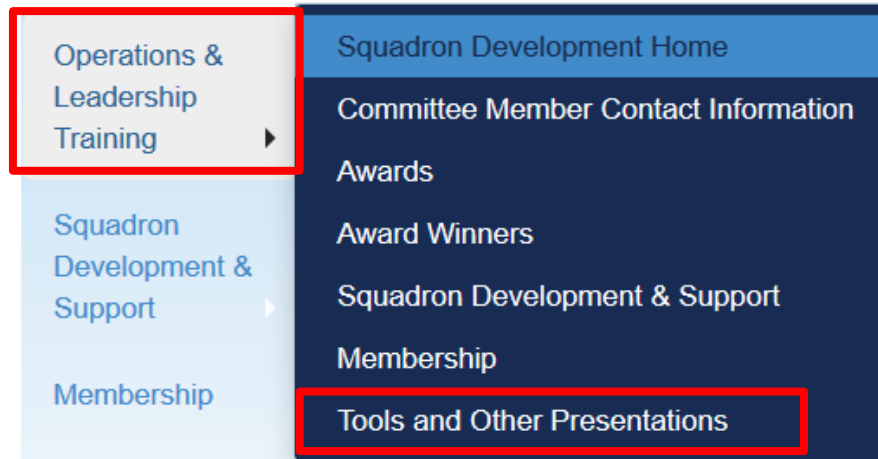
Operations & Leadership Training

Squadron Development & Support

Membership

Squadron Development Home

Committee Member Contact Information

Awards

Award Winners

Squadron Development & Support

Membership

Tools and Other Presentations